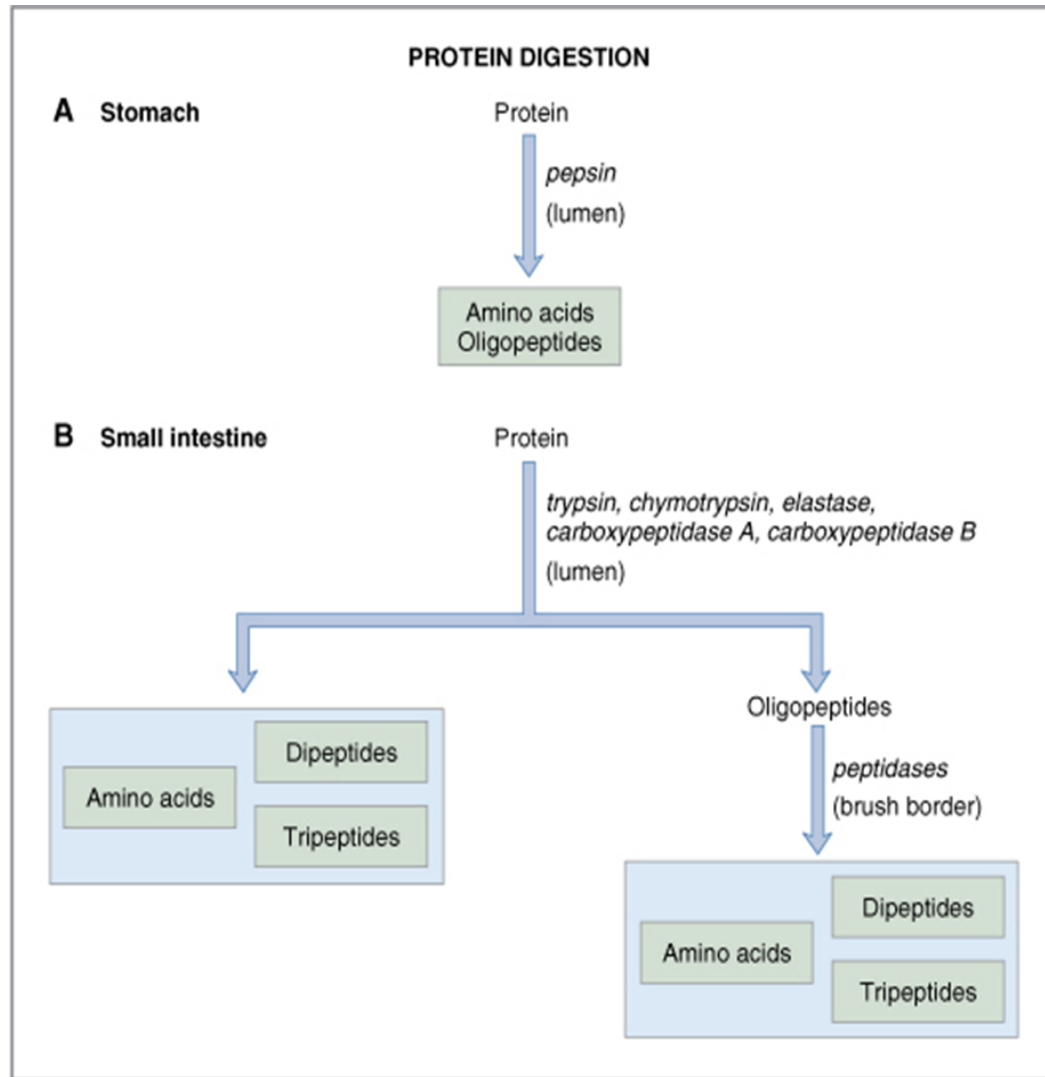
PROTEIN DIGESTION

A Stomach

Protein

pepsin
(lumen)

Amino acids
Oligopeptides

B Small intestine

Protein

trypsin, chymotrypsin, elastase, carboxypeptidase A, carboxypeptidase B
(lumen)

Amino acids

Dipeptides

Tripeptides

Oligopeptides

peptidases
(brush border)

Amino acids

Dipeptides

Tripeptides